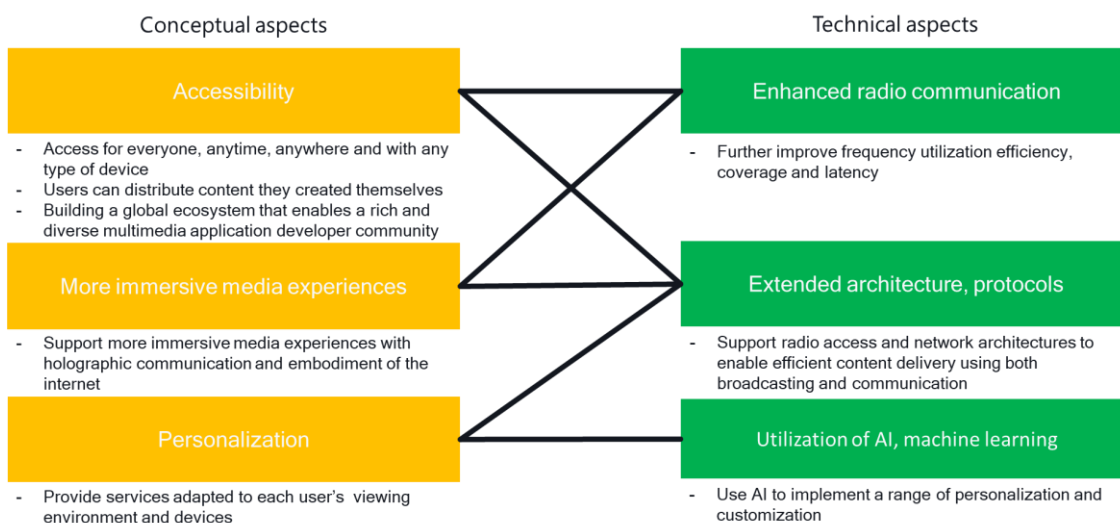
Conceptual aspects

Accessibility

- Access for everyone, anytime, anywhere and with any type of device
- Users can distribute content they created themselves
- Building a global ecosystem that enables a rich and diverse multimedia application developer community

More immersive media experiences

- Support more immersive media experiences with holographic communication and embodiment of the internet

Personalization

- Provide services adapted to each user's viewing environment and devices

Technical aspects

Enhanced radio communication

- Further improve frequency utilization efficiency, coverage and latency

Extended architecture, protocols

- Support radio access and network architectures to enable efficient content delivery using both broadcasting and communication

Utilization of AI, machine learning

- Use AI to implement a range of personalization and customization